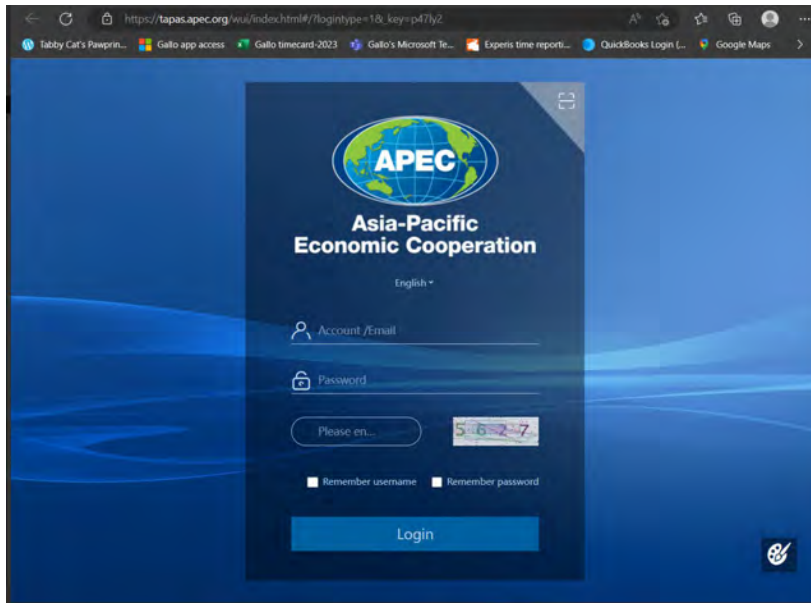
https://tapas.apec.org/wui/index.html#/?logintype=1&_key=p47ly2

Tabby Cat's Pawprin... Gallo app access Gallo timecard-2023 Gallo's Microsoft Te... Experis time reporti... QuickBooks Login (... Google Maps

APEC

Asia-Pacific Economic Cooperation

English

Account /Email

Password

Please en...

5 6 2 7

Remember username

Remember password

Login